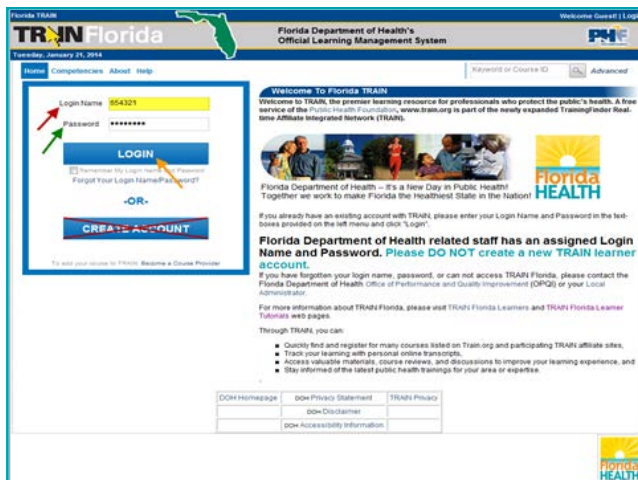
Florida TRAIN

Welcome Guest! | Log

TRAIN Florida

Florida Department of Health's Official Learning Management System

PHF

Tuesday, January 21, 2014

Home Competencies About Help

Keyword or Course ID

Advanced

Login Name 654321

Password ••••••••

LOGIN

Remember My Login Name and Password

Forgot Your Login Name/Password?

-OR-

CREATE ACCOUNT

To add your course to TRAIN: Become a Course Provider

Welcome To Florida TRAIN

Welcome to TRAIN, the premier learning resource for professionals who protect the public's health. A free service of the Public Health Foundation, www.train.org is part of the newly expanded TrainingFinder Real-time Affiliate Integrated Network (TRAIN).

Florida Department of Health – It's a New Day in Public Health! Together we work to make Florida the Healthiest State in the Nation!

Florida HEALTH

If you already have an existing account with TRAIN, please enter your Login Name and Password in the text-boxes provided on the left menu and click "Login".

Florida Department of Health related staff has an assigned Login Name and Password. Please DO NOT create a new TRAIN learner account.

If you have forgotten your login name, password, or can not access TRAIN Florida, please contact the Florida Department of Health Office of Performance and Quality Improvement (OPQI) or your Local Administrator.

For more information about TRAIN Florida, please visit TRAIN Florida Learners and TRAIN Florida Learner Tutorials web pages.

Through TRAIN, you can:

Quickly find and register for many courses listed on Train.org and participating TRAIN affiliate sites,
Track your learning with personal online transcripts,
Access valuable materials, course reviews, and discussions to improve your learning experience, and
Stay informed of the latest public health trainings for your area or expertise.

| DOH Homepage | DOH Privacy Statement | TRAIN Privacy |
|---|---|---|
| | DOH Disclaimer | |
| | DOH Accessibility Information | |

Florida HEALTH